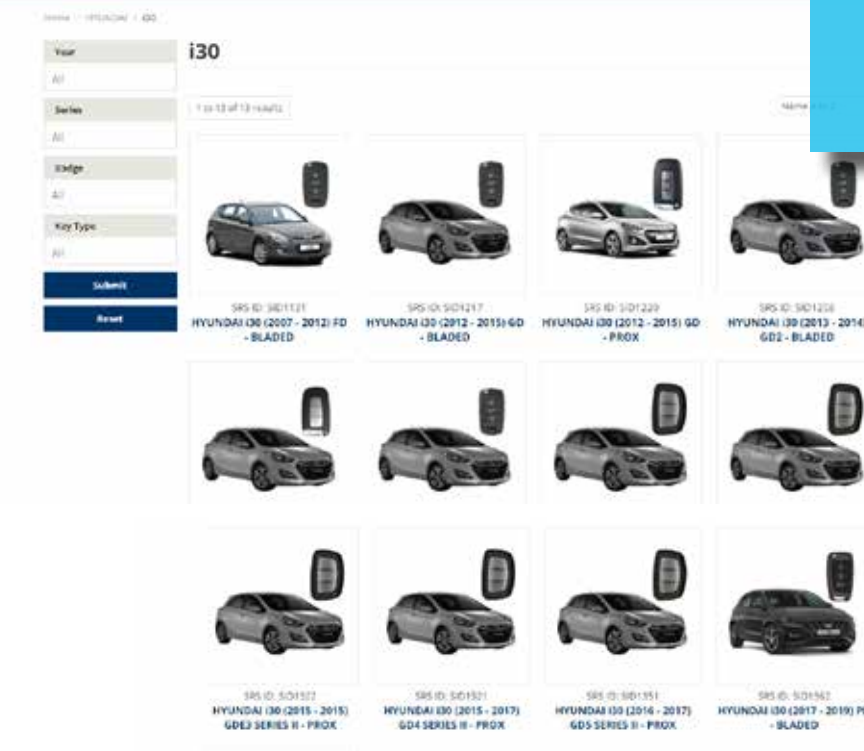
Home / HYUNDAI / i30

Year
All
Series
All
Badge
All
Key Type
All
Submit
Reset

i30

1 to 13 of 13 results

Name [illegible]

SRS ID: SID1121
HYUNDAI i30 (2007 - 2012) FD - BLADED

SRS ID: SID1217
HYUNDAI i30 (2012 - 2015) GD - BLADED

SRS ID: SID1220
HYUNDAI i30 (2012 - 2015) GD - PROX

SRS ID: SID1250
HYUNDAI i30 (2013 - 2014) GD2 - BLADED

SRS ID: SID1322
HYUNDAI i30 (2015 - 2015) GDE3 SERIES II - PROX

SRS ID: SID1301
HYUNDAI i30 (2015 - 2017) GD4 SERIES II - PROX

SRS ID: SID1351
HYUNDAI i30 (2016 - 2017) GD5 SERIES II - PROX

SRS ID: SID1562
HYUNDAI i30 (2017 - 2019) P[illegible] - BLADED